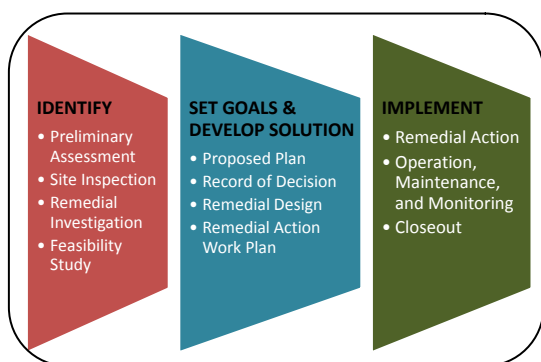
IDENTIFY
• Preliminary Assessment
• Site Inspection
• Remedial Investigation
• Feasibility Study

SET GOALS & DEVELOP SOLUTION
• Proposed Plan
• Record of Decision
• Remedial Design
• Remedial Action Work Plan

IMPLEMENT
• Remedial Action
• Operation, Maintenance, and Monitoring
• Closeout